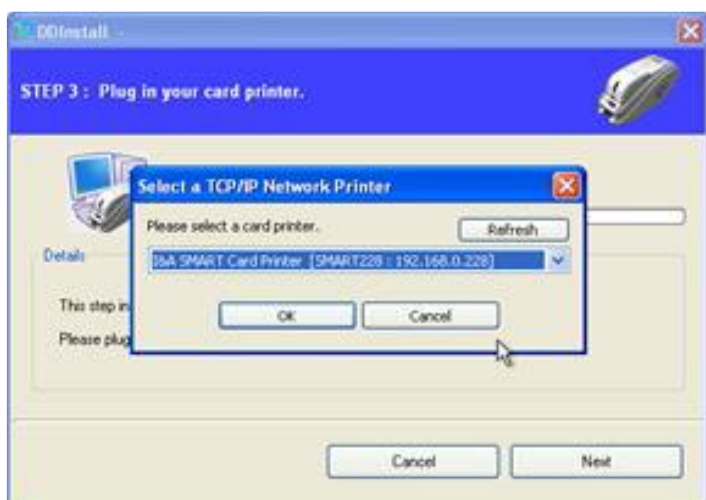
DDInstall -

STEP 3 : Plug in your card printer.

Details

This step in

Please plug

Select a TCP/IP Network Printer

Please select a card printer.

Refresh

IDA SMART Card Printer [SMART228 : 192.168.0.228]

OK

Cancel

Cancel

Next